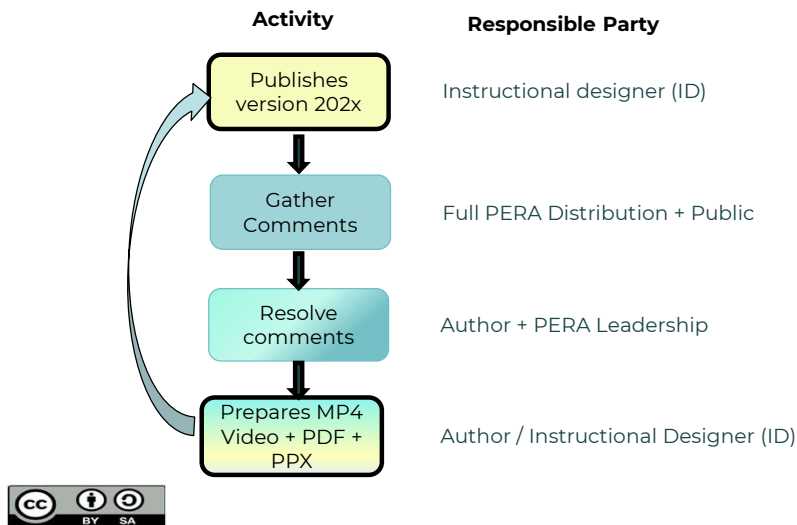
Activity

Responsible Party

Publishes version 202x

Instructional designer (ID)

Gather Comments

Full PERA Distribution + Public

Resolve comments

Author + PERA Leadership

Prepares MP4 Video + PDF + PPX

Author / Instructional Designer (ID)

cc BY SA